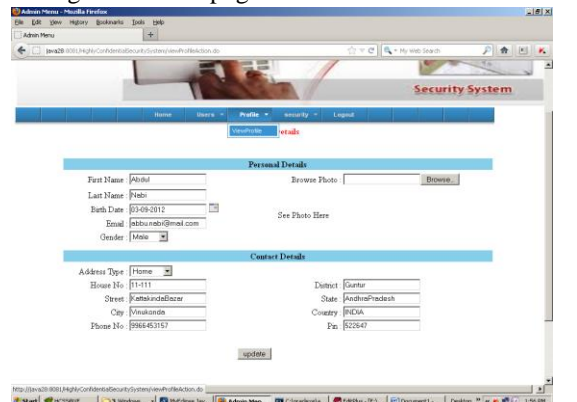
Admin Menu - Mozilla Firefox
File Edit View History Bookmarks Tools Help
Admin Menu
java28:8080/HighlyConfidentialSecuritySystem/viewProfileAction.do
My Web Search

Security System

Home Users Profile security Logout
ViewProfile
details

Personal Details
First Name Abdul
Last Name Nabi
Birth Date 03-09-2012
Email abbu.nabi@mail.com
Gender Male
Browse Photo Browse...
See Photo Here

Contact Details
Address Type Home
House No 11-111
Street KattakindaBazar
City Vinukonda
Phone No 9966453157
District Guntur
State AndhraPradesh
Country INDIA
Pin 522647

update

http://java28:8080/HighlyConfidentialSecuritySystem/viewProfileAction.do
Start Admin Men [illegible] Desktop 1:56 PM